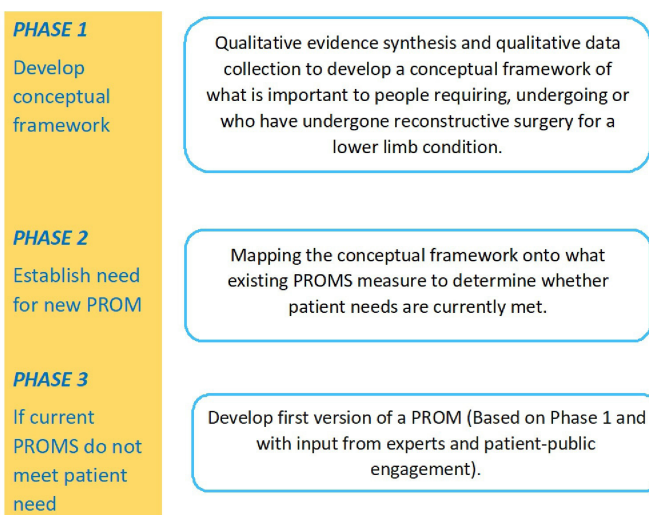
PHASE 1
Develop conceptual framework

Qualitative evidence synthesis and qualitative data collection to develop a conceptual framework of what is important to people requiring, undergoing or who have undergone reconstructive surgery for a lower limb condition.

PHASE 2
Establish need for new PROM

Mapping the conceptual framework onto what existing PROMS measure to determine whether patient needs are currently met.

PHASE 3
If current PROMS do not meet patient need

Develop first version of a PROM (Based on Phase 1 and with input from experts and patient-public engagement).